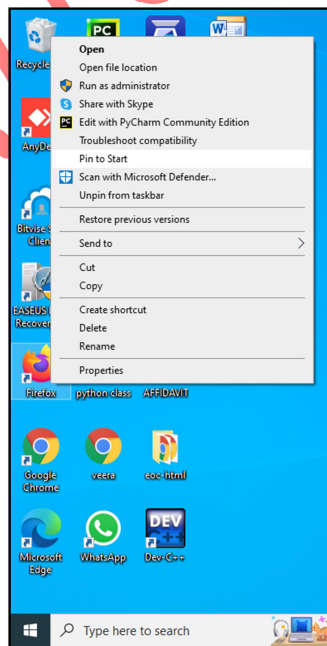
Recycle

Open
Open file location
Run as administrator
Share with Skype
Edit with PyCharm Community Edition
Troubleshoot compatibility
Pin to Start
Scan with Microsoft Defender...
Unpin from taskbar
Restore previous versions
Send to
Cut
Copy
Create shortcut
Delete
Rename
Properties

AnyDe

Bitvise S Client

EASEUS Recover

Firefox
python class
AFFIDAVIT

Google Chrome
veera
eoc html

Microsoft Edge
WhatsApp
Dev-C++

DEV

Type here to search